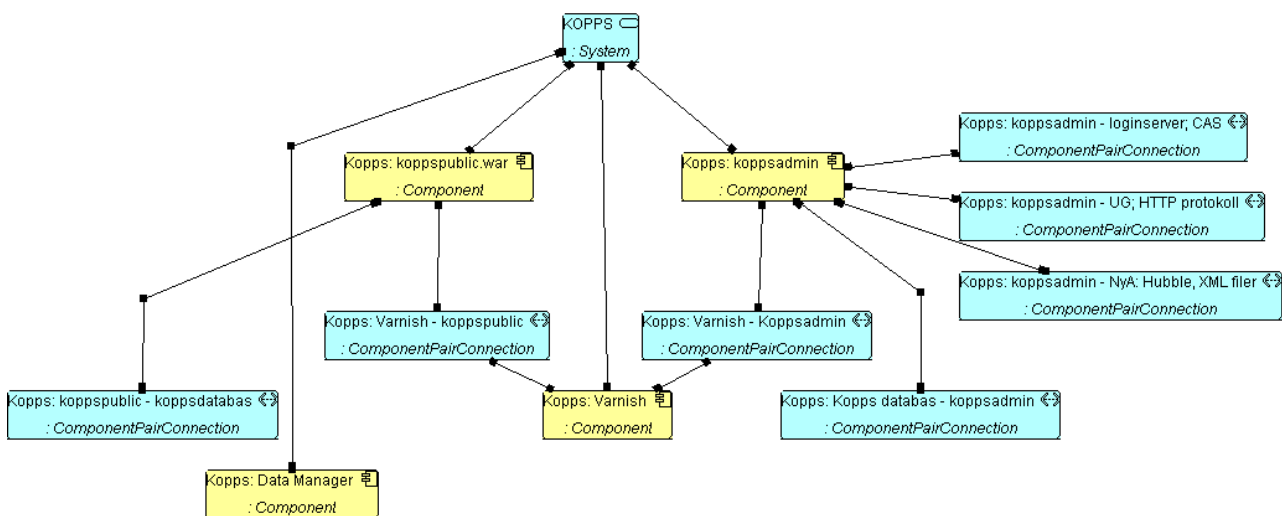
KOPPS
: System

Kopps: koppspublic.war
: Component

Kopps: koppsadmin
: Component

Kopps: koppsadmin - loginserver; CAS
: ComponentPairConnection

Kopps: koppsadmin - UG; HTTP protokoll
: ComponentPairConnection

Kopps: koppsadmin - NyA: Hubble, XML filer
: ComponentPairConnection

Kopps: Varnish - koppspublic
: ComponentPairConnection

Kopps: Varnish - Koppsadmin
: ComponentPairConnection

Kopps: koppspublic - koppsdatabas
: ComponentPairConnection

Kopps: Varnish
: Component

Kopps: Kopps databas - koppsadmin
: ComponentPairConnection

Kopps: Data Manager
: Component